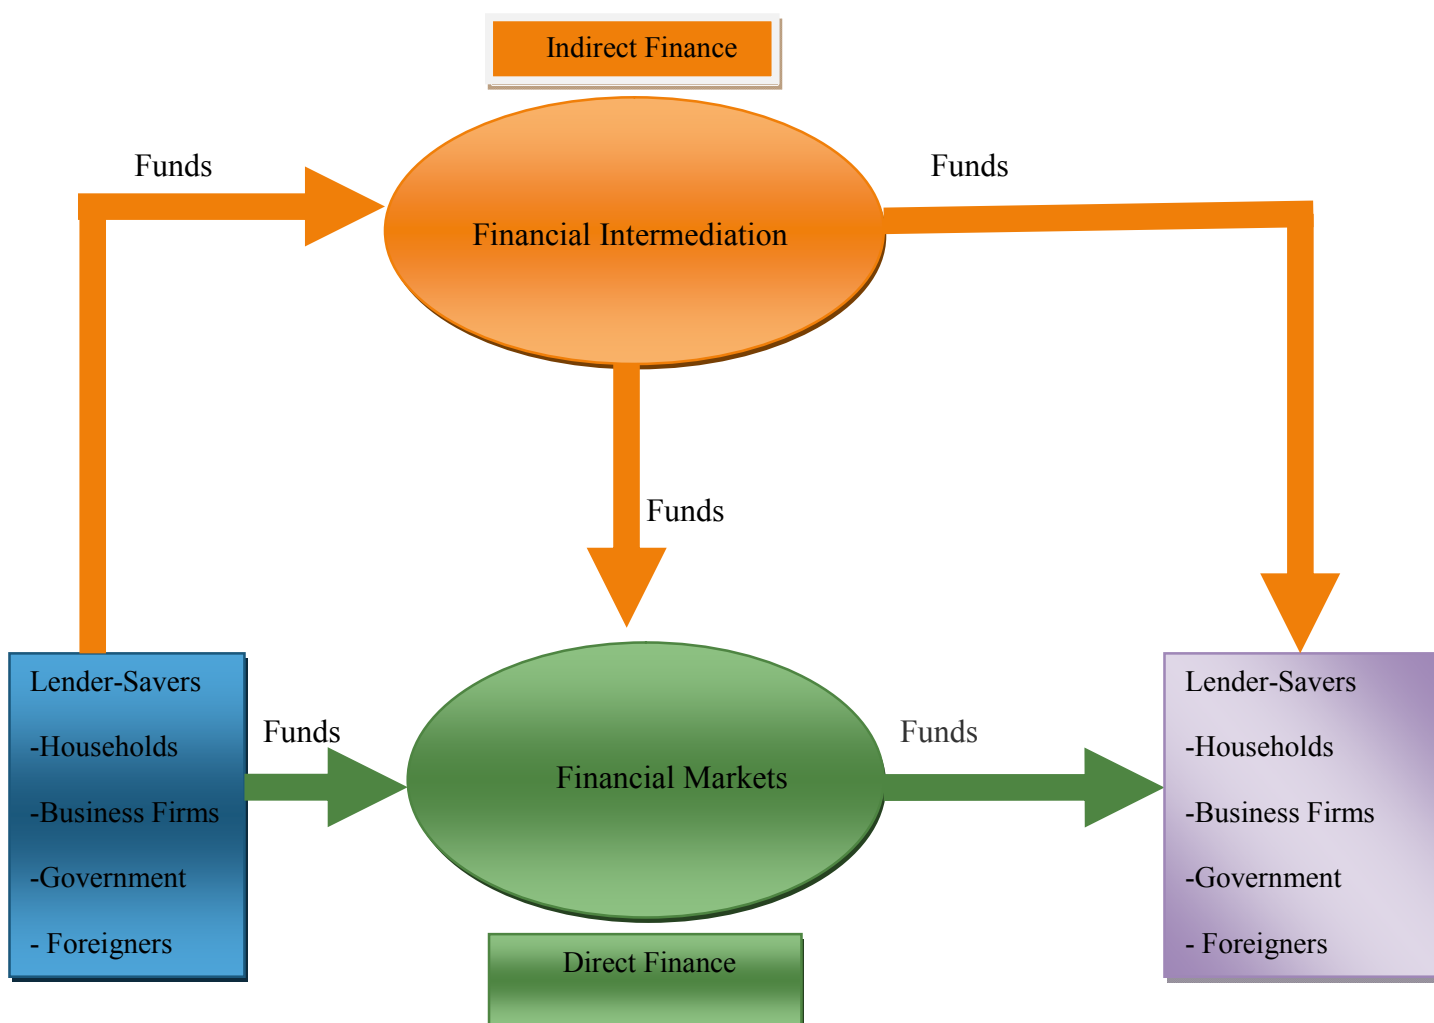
Indirect Finance

Funds

Financial Intermediation

Funds

Funds

Lender-Savers

-Households

-Business Firms

-Government

- Foreigners

Funds

Financial Markets

Funds

Lender-Savers

-Households

-Business Firms

-Government

- Foreigners

Direct Finance